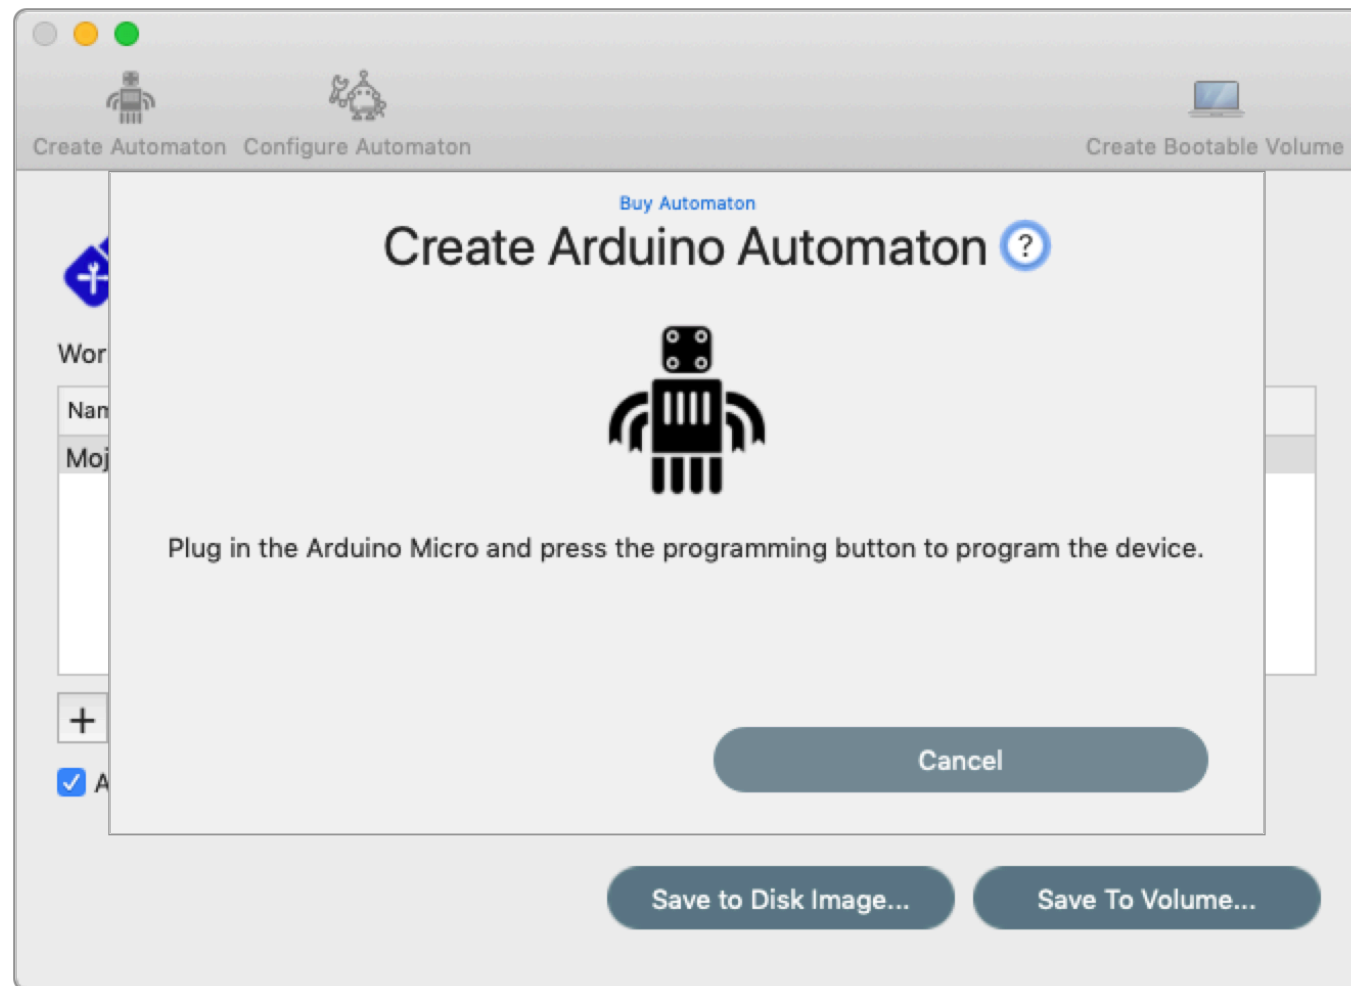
Create Automaton Configure Automaton Create Bootable Volume

Wor

Nam

Moj

+

A

Buy Automaton

Create Arduino Automaton ?

Plug in the Arduino Micro and press the programming button to program the device.

Cancel

Save to Disk Image...

Save To Volume...